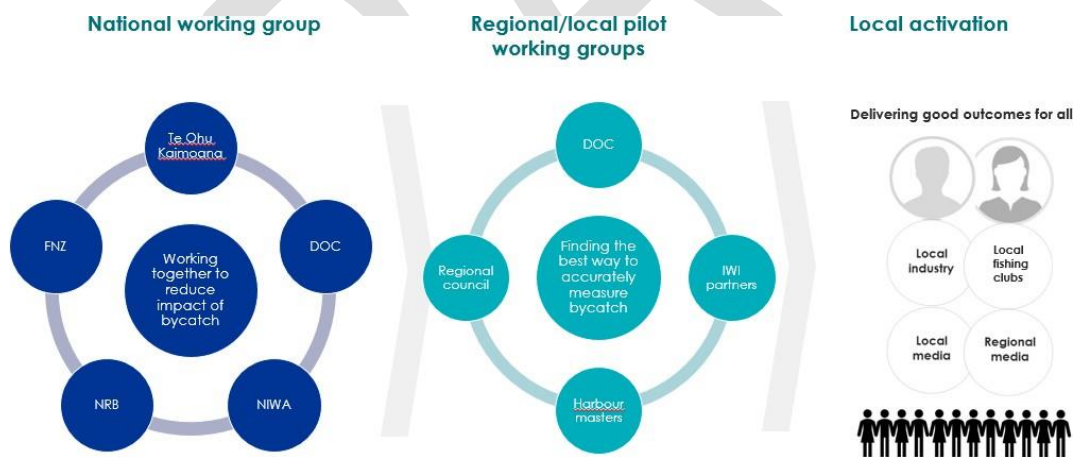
National working group

Te Ohu Kaimoana

DOC

NIWA

NRB

FNZ

Working together to reduce impact of bycatch

Regional/local pilot working groups

DOC

IWI partners

Harbour masters

Regional council

Finding the best way to accurately measure bycatch

Local activation

Delivering good outcomes for all

Local industry

Local fishing clubs

Local media

Regional media